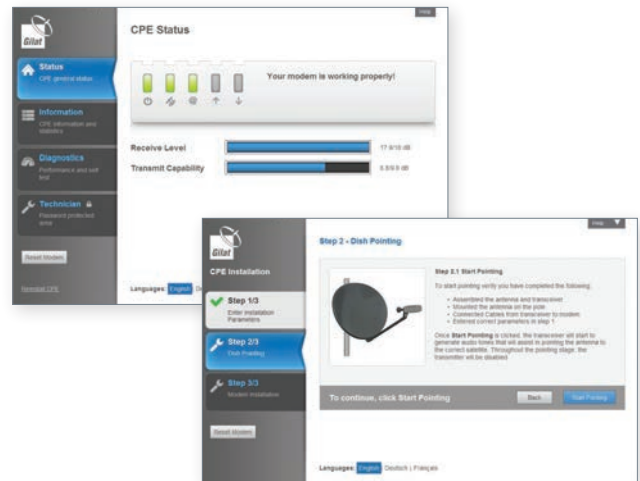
Help

Gilat

CPE Status

Status
CPE general status

Information
CPE information and statistics

Diagnostics
Performance and self test

Technician
Password protected zone

Your modem is working properly!

Receive Level
17.8/10 dB

Transmit Capability
5.5/9.9 dB

Reset Modem

Reinstall CPE

Languages: English De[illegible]

Help

Gilat

CPE Installation

Step 1/3
Enter installation Parameters

Step 2/3
Dish Pointing

Step 3/3
Modem installation

Reset Modem

Step 2 - Dish Pointing

Step 2.1 Start Pointing

To start pointing verify you have completed the following:

• Assembled the antenna and transceiver
• Mounted the antenna on the pole
• Connected Cables from transceiver to modem
• Entered correct parameters in step 1

Once Start Pointing is clicked, the transceiver will start to generate audio tones that will assist in pointing the antenna to the correct satellite. Throughout the pointing stage, the transmitter will be disabled.

To continue, click Start Pointing

Back

Start Pointing

Languages: English Deutsch | Français